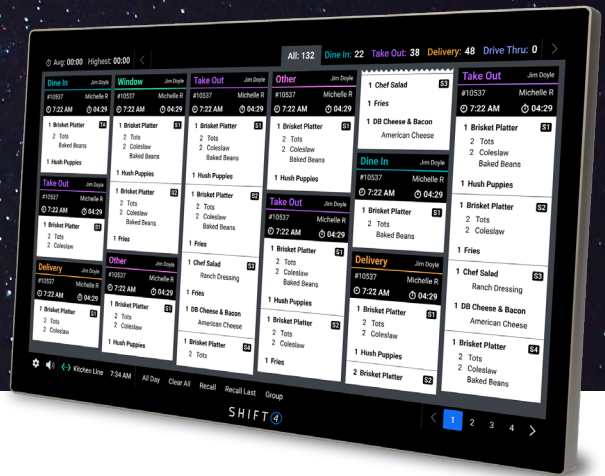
Avg: 00:00 Highest: 00:00

All: 132 Dine In: 22 Take Out: 38 Delivery: 48 Drive Thru: 0

Dine In Jim Doyle
#10537 Michelle R
7:22 AM 04:29
1 Brisket Platter S1
2 Tots
2 Coleslaw
Baked Beans
1 Hush Puppies

Take Out Jim Doyle
#10537
7:22 AM 04:29
1 Brisket Platter S1
2 Tots
2 Coleslaw

Delivery Jim Doyle
#10537
7:22 AM 04:29
1 Brisket Platter S1
2 Tots
2 Coleslaw

Window Jim Doyle
#10537 Michelle R
7:22 AM 04:29
1 Brisket Platter S1
2 Tots
2 Coleslaw
Baked Beans
1 Hush Puppies
1 Brisket Platter S2
2 Tots
2 Coleslaw
1 Fries

Other Jim Doyle
#10537 Michelle R
7:22 AM 04:29
1 Brisket Platter S1
2 Tots
2 Coleslaw
Baked Beans
1 Hush Puppies

Take Out Jim Doyle
#10537 Michelle R
7:22 AM 04:29
1 Brisket Platter S1
2 Tots
2 Coleslaw
Baked Beans
1 Hush Puppies
1 Brisket Platter S2
2 Tots
2 Coleslaw
1 Fries
1 Chef Salad S3
Ranch Dressing
1 Fries
1 DB Cheese & Bacon
American Cheese
1 Brisket Platter S4
2 Tots

Other Jim Doyle
#10537 Michelle R
7:22 AM 04:29
1 Brisket Platter S1
2 Tots
2 Coleslaw
Baked Beans

Take Out Jim Doyle
#10537 Michelle R
7:22 AM 04:29
1 Brisket Platter S1
2 Tots
2 Coleslaw
Baked Beans
1 Hush Puppies
1 Brisket Platter S2
2 Tots
2 Coleslaw
1 Fries

1 Chef Salad S3
1 Fries
1 DB Cheese & Bacon
American Cheese

Dine In Jim Doyle
7:22 AM 04:29
1 Brisket Platter S1
2 Coleslaw
Baked Beans

Delivery Jim Doyle
#10537 Michelle R
7:22 AM 04:29
1 Brisket Platter S1
2 Tots
2 Coleslaw
1 Hush Puppies
2 Brisket Platter S2

Take Out Jim Doyle
#10537 Michelle R
7:22 AM 04:29
1 Brisket Platter S1
2 Tots
2 Coleslaw
Baked Beans
1 Hush Puppies
1 Brisket Platter S2
2 Tots
2 Coleslaw
1 Fries
1 Chef Salad S3
Ranch Dressing
1 DB Cheese & Bacon
American Cheese
1 Brisket Platter S4
2 Tots
2 Coleslaw
Baked Beans

Kitchen Line 7:34 AM All Day Clear All Recall Recall Last Group

1 2 3 4

SHIFT4